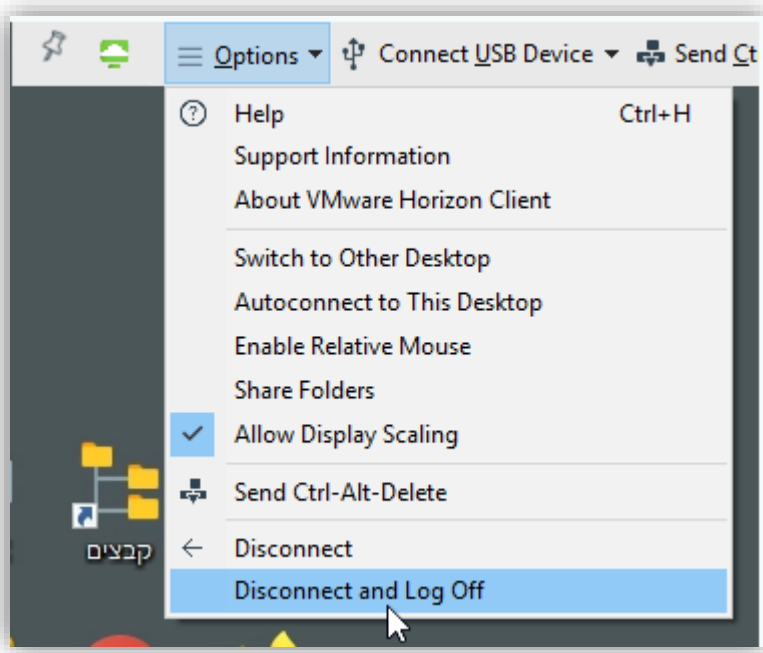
Options Connect USB Device Send Ct

Help Ctrl+H
Support Information
About VMware Horizon Client

Switch to Other Desktop
Autoconnect to This Desktop
Enable Relative Mouse
Share Folders
Allow Display Scaling

Send Ctrl-Alt-Delete

Disconnect
Disconnect and Log Off

קבצים